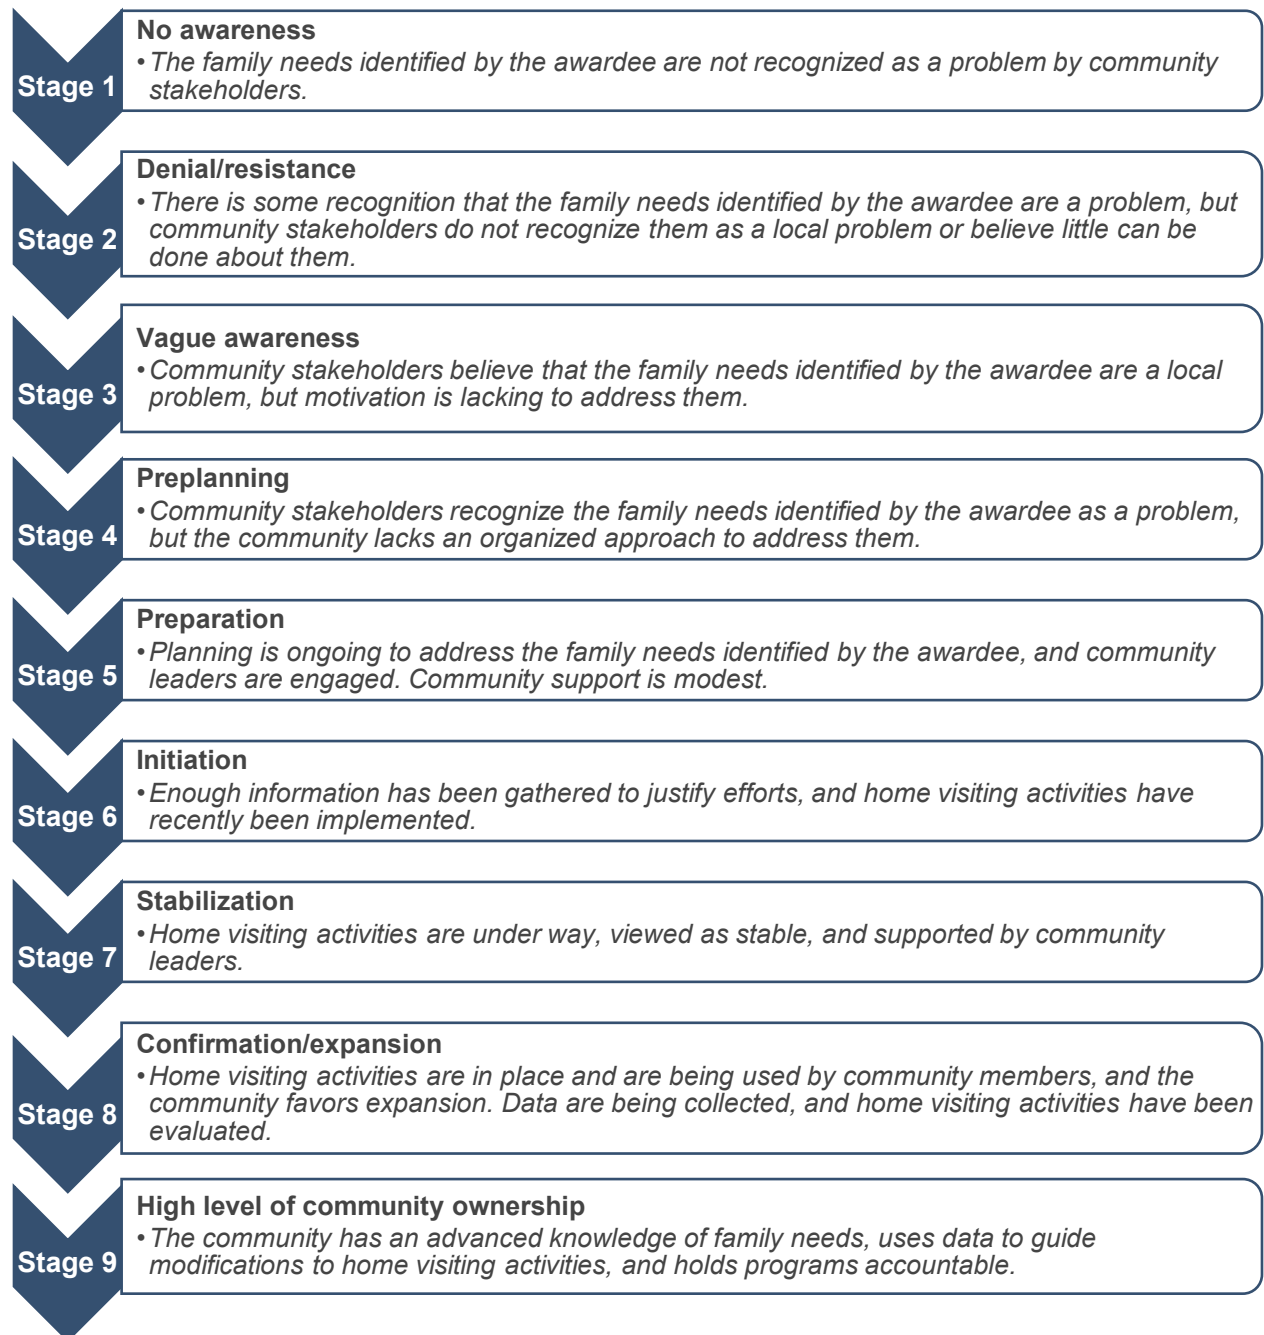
Stage 1

No awareness
• The family needs identified by the awardee are not recognized as a problem by community stakeholders.

Stage 2

Denial/resistance
• There is some recognition that the family needs identified by the awardee are a problem, but community stakeholders do not recognize them as a local problem or believe little can be done about them.

Stage 3

Vague awareness
• Community stakeholders believe that the family needs identified by the awardee are a local problem, but motivation is lacking to address them.

Stage 4

Preplanning
• Community stakeholders recognize the family needs identified by the awardee as a problem, but the community lacks an organized approach to address them.

Stage 5

Preparation
• Planning is ongoing to address the family needs identified by the awardee, and community leaders are engaged. Community support is modest.

Stage 6

Initiation
• Enough information has been gathered to justify efforts, and home visiting activities have recently been implemented.

Stage 7

Stabilization
• Home visiting activities are under way, viewed as stable, and supported by community leaders.

Stage 8

Confirmation/expansion
• Home visiting activities are in place and are being used by community members, and the community favors expansion. Data are being collected, and home visiting activities have been evaluated.

Stage 9

High level of community ownership
• The community has an advanced knowledge of family needs, uses data to guide modifications to home visiting activities, and holds programs accountable.